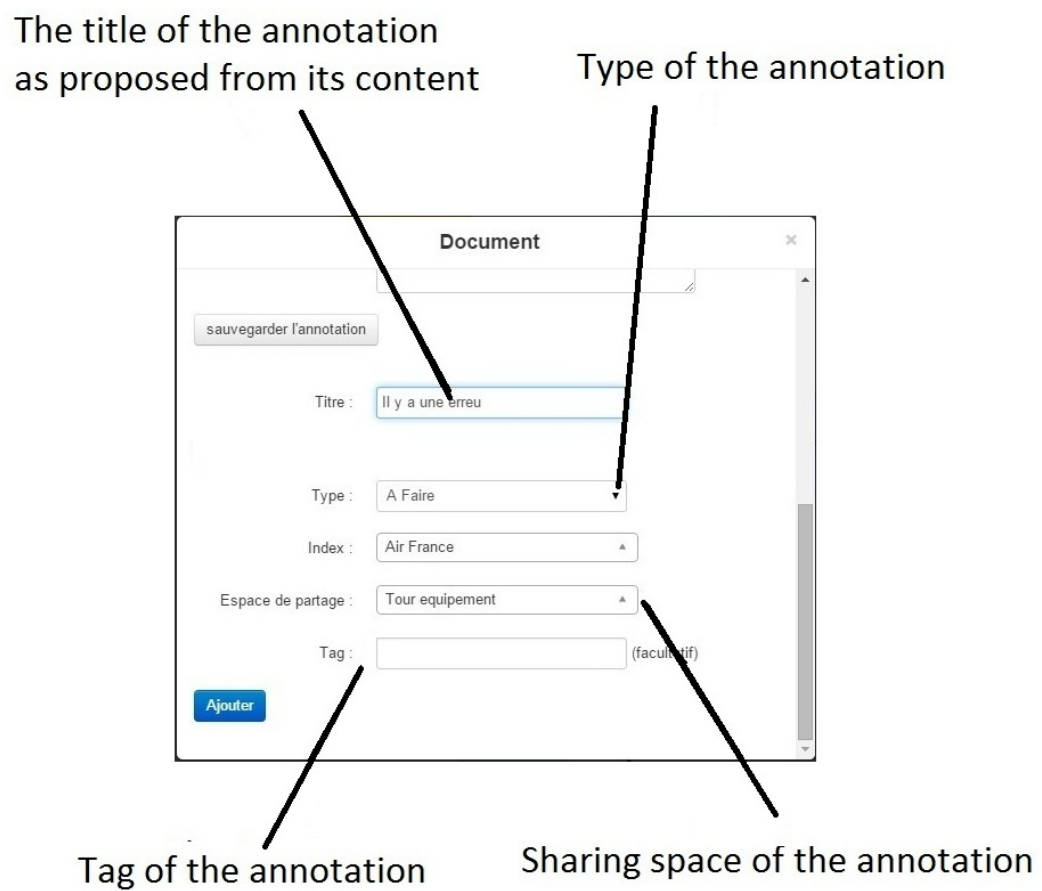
The title of the annotation as proposed from its content

Type of the annotation

Document

×

sauvegarder l'annotation

Titre : Il y a une erreu

Type : A Faire

Index : Air France

Espace de partage : Tour equipement

Tag : (facul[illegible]tif)

Ajouter

Tag of the annotation

Sharing space of the annotation